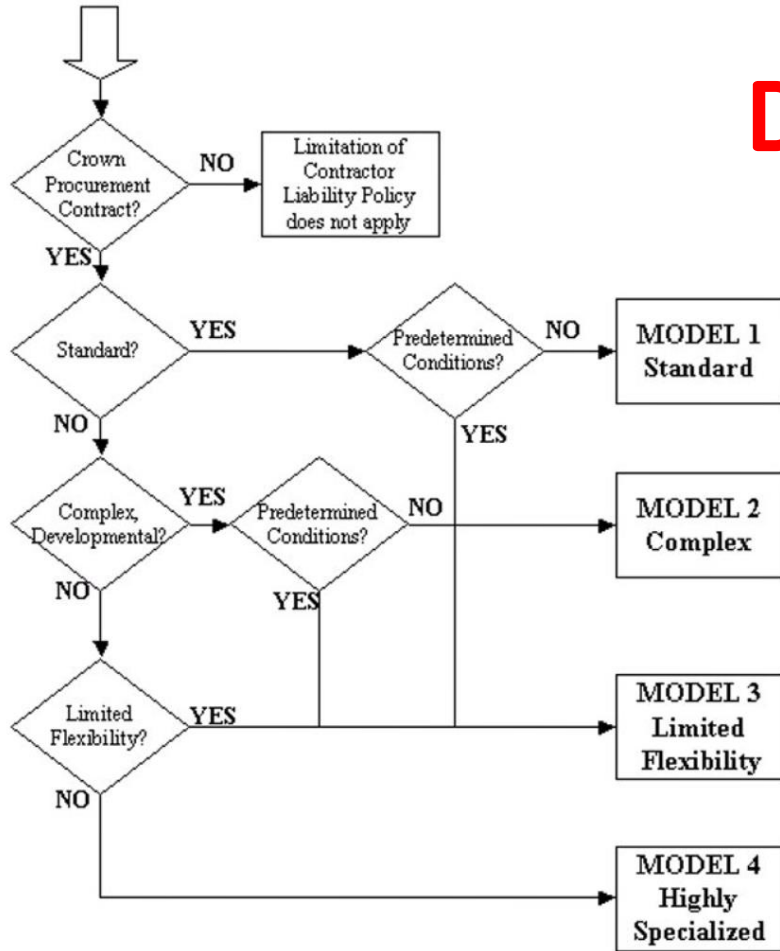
Crown Procurement Contract?

NO

Limitation of Contractor Liability Policy does not apply

YES

Standard?

YES

Predetermined Conditions?

NO

MODEL 1 Standard

YES

NO

Complex, Developmental?

YES

Predetermined Conditions?

NO

MODEL 2 Complex

YES

NO

Limited Flexibility?

YES

MODEL 3 Limited Flexibility

NO

MODEL 4 Highly Specialized

D